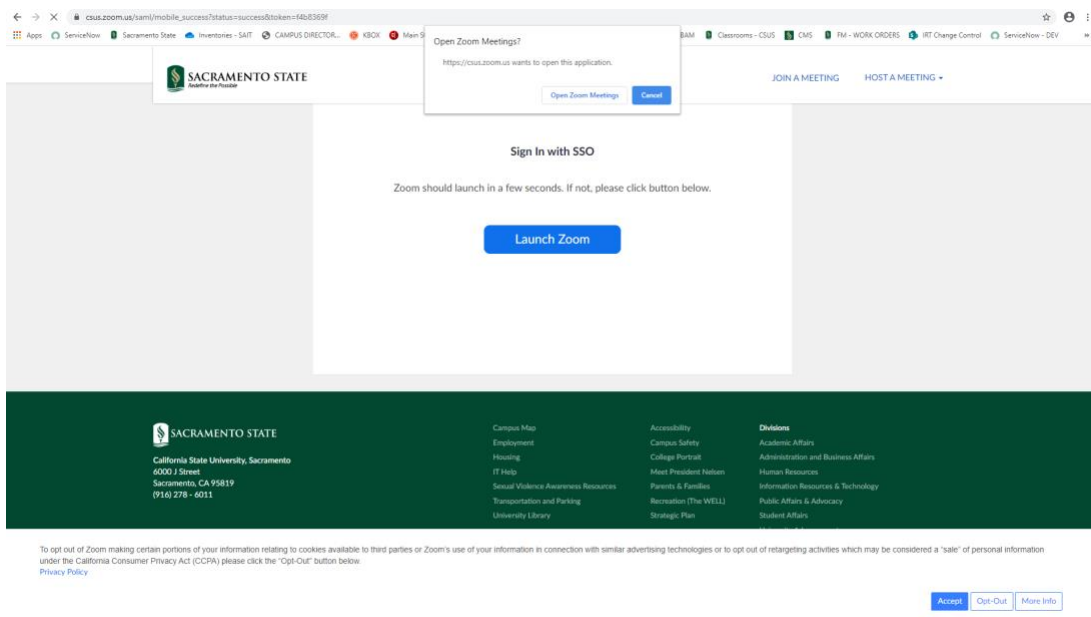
csus.zoom.us/saml/mobile_success?status=success&token=f4b8369f

Apps ServiceNow Sacramento State Inventories - SAIT CAMPUS DIRECTOR... KBOX Main S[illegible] BAM Classrooms - CSUS CMS FM - WORK ORDERS IRT Change Control ServiceNow - DEV

Open Zoom Meetings?

https://csus.zoom.us wants to open this application.

Open Zoom Meetings Cancel

SACRAMENTO STATE
Redefine the Possible

JOIN A MEETING HOST A MEETING

Sign In with SSO

Zoom should launch in a few seconds. If not, please click button below.

Launch Zoom

SACRAMENTO STATE

California State University, Sacramento
6000 J Street
Sacramento, CA 95819
(916) 278 - 6011

Campus Map
Employment
Housing
IT Help
Sexual Violence Awareness Resources
Transportation and Parking
University Library

Accessibility
Campus Safety
College Portrait
Meet President Nelsen
Parents & Families
Recreation (The WELL)
Strategic Plan

Divisions
Academic Affairs
Administration and Business Affairs
Human Resources
Information Resources & Technology
Public Affairs & Advocacy
Student Affairs

To opt out of Zoom making certain portions of your information relating to cookies available to third parties or Zoom's use of your information in connection with similar advertising technologies or to opt out of retargeting activities which may be considered a "sale" of personal information under the California Consumer Privacy Act (CCPA) please click the "Opt-Out" button below.
Privacy Policy

Accept Opt-Out More Info